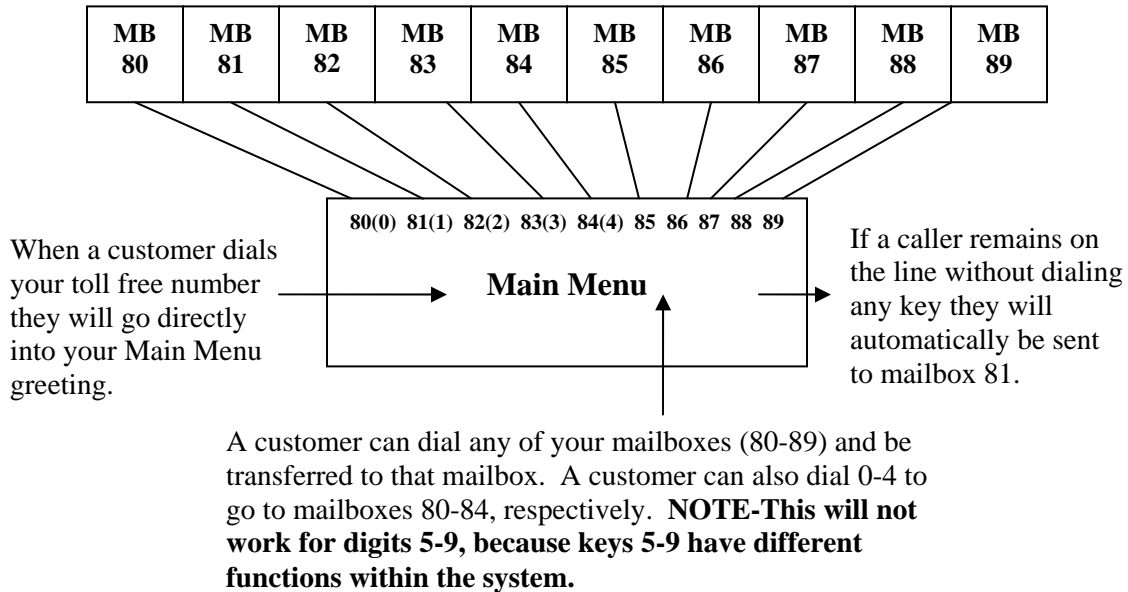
| MB 80 | MB 81 | MB 82 | MB 83 | MB 84 | MB 85 | MB 86 | MB 87 | MB 88 | MB 89 |
|---|---|---|---|---|---|---|---|---|---|

80(0) 81(1) 82(2) 83(3) 84(4) 85 86 87 88 89

When a customer dials your toll free number they will go directly into your Main Menu greeting.

Main Menu

If a caller remains on the line without dialing any key they will automatically be sent to mailbox 81.

A customer can dial any of your mailboxes (80-89) and be transferred to that mailbox. A customer can also dial 0-4 to go to mailboxes 80-84, respectively. **NOTE-This will not work for digits 5-9, because keys 5-9 have different functions within the system.**